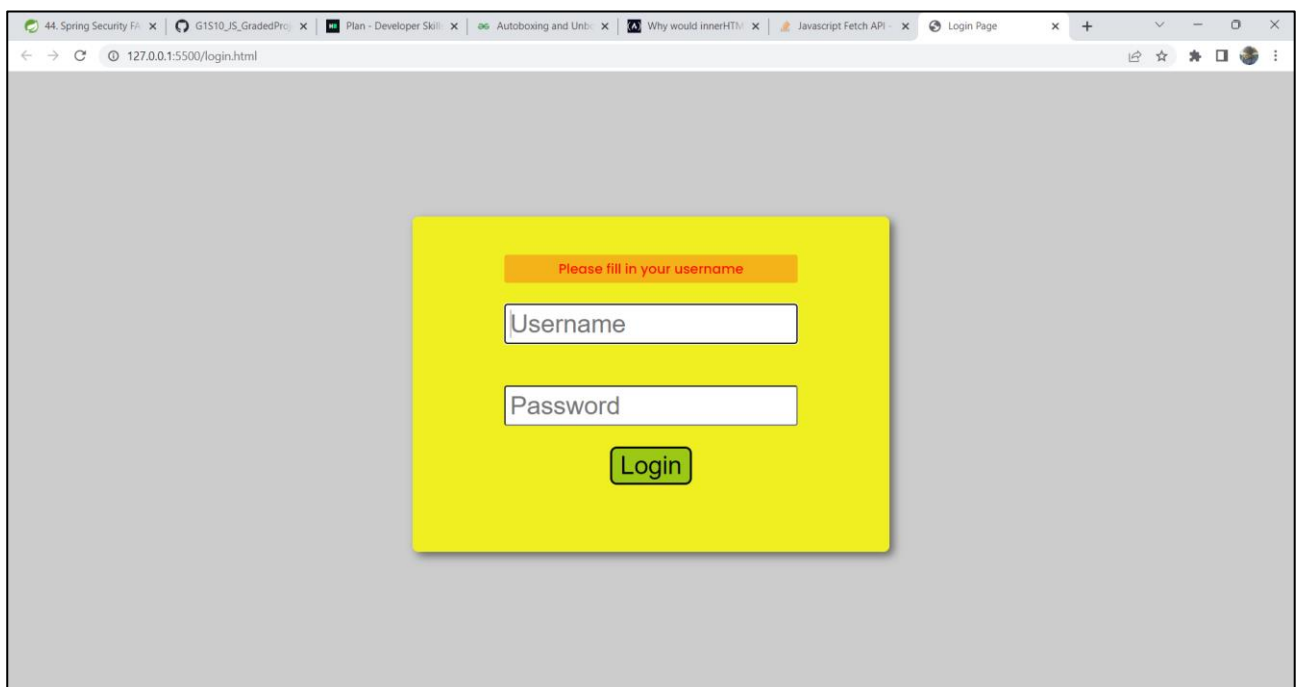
44. Spring Security FA ×
G1S10_JS_GradedProj ×
Plan - Developer Skill ×
Autoboxing and Unbo ×
Why would innerHTM ×
Javascript Fetch API - ×
Login Page ×
+

127.0.0.1:5500/login.html

Please fill in your username

Username

Password

Login